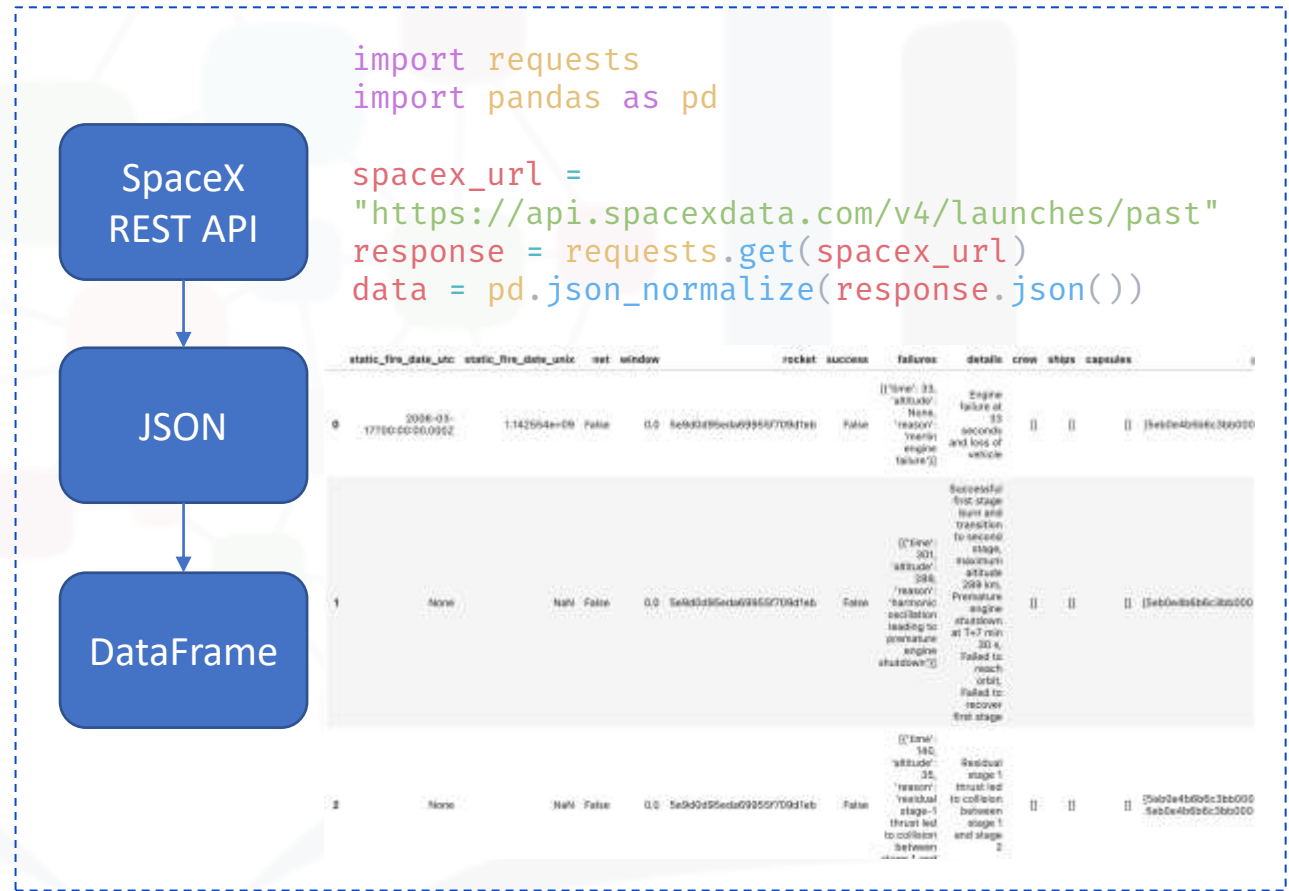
SpaceX REST API

JSON

DataFrame

import requests
import pandas as pd

spacex_url = "https://api.spacexdata.com/v4/launches/past"
response = requests.get(spacex_url)
data = pd.json_normalize(response.json())

| | static_fire_date_utc | static_fire_date_unix | net | window | rocket | success | failures | details | crew | ships | capsules | |
|---|---|---|---|---|---|---|---|---|---|---|---|---|
| 0 | 2006-03-17T00:00:00.000Z | 1.142554e+09 | False | 0.0 | 5e9d0d95eda69955f709d1eb | False | [{'time': 33, 'altitude': None, 'reason': 'merlin engine failure'}] | Engine failure at 33 seconds and loss of vehicle | [] | [] | [] | [5eb0e4b5b6c3bb000 |
| 1 | None | NaN | False | 0.0 | 5e9d0d95eda69955f709d1eb | False | [{'time': 301, 'altitude': 289, 'reason': 'harmonic oscillation leading to premature engine shutdown'}] | Successful first stage burn and transition to second stage, maximum altitude 289 km, Premature engine shutdown at T+7 min 30 s, Failed to reach orbit, Failed to recover first stage | [] | [] | [] | [5eb0e4b6b6c3bb000 |
| 2 | None | NaN | False | 0.0 | 5e9d0d95eda69955f709d1eb | False | [{'time': 140, 'altitude': 35, 'reason': 'residual stage-1 thrust led to collision between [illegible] | Residual stage 1 thrust led to collision between stage 1 and stage 2 | [] | [] | [] | [5eb0e4b6b6c3bb000 5eb0e4b6b6c3bb000 |